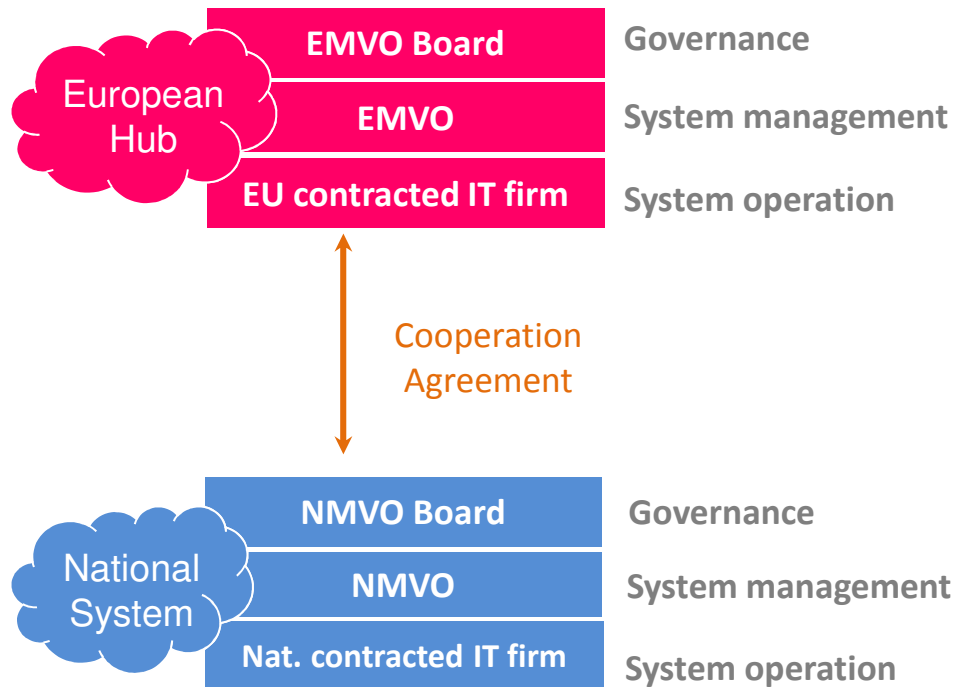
European Hub

EMVO Board

Governance

EMVO

System management

EU contracted IT firm

System operation

Cooperation Agreement

National System

NMVO Board

Governance

NMVO

System management

Nat. contracted IT firm

System operation